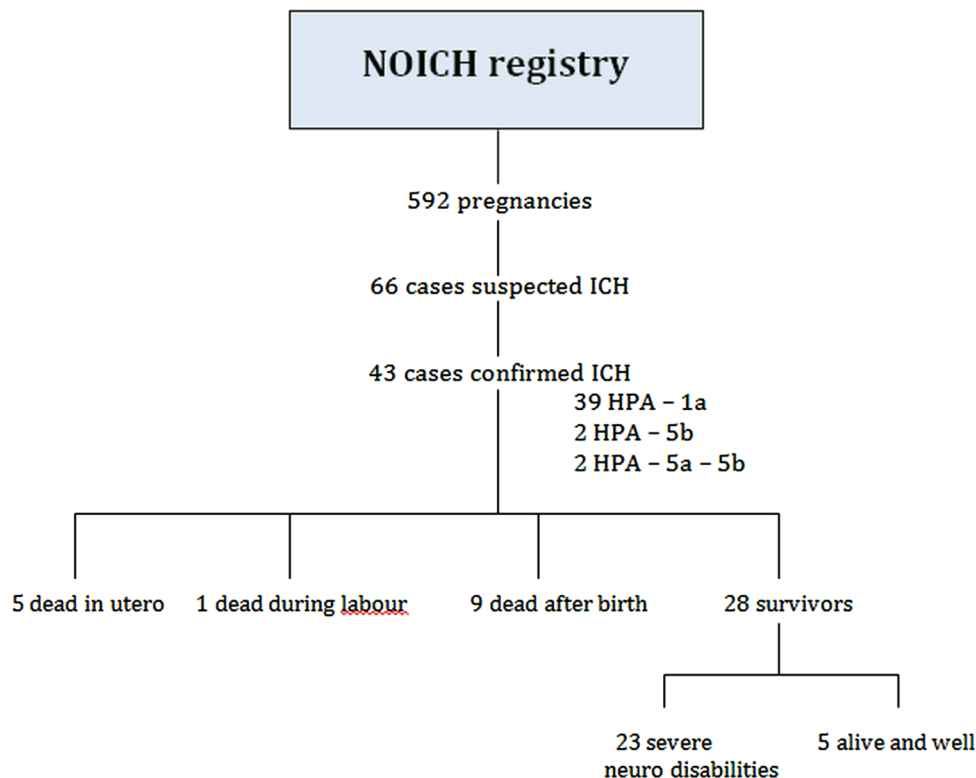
NOICH registry

592 pregnancies

66 cases suspected ICH

43 cases confirmed ICH
39 HPA – 1a
2 HPA – 5b
2 HPA – 5a – 5b

5 dead in utero

1 dead during labour

9 dead after birth

28 survivors

23 severe neuro disabilities

5 alive and well